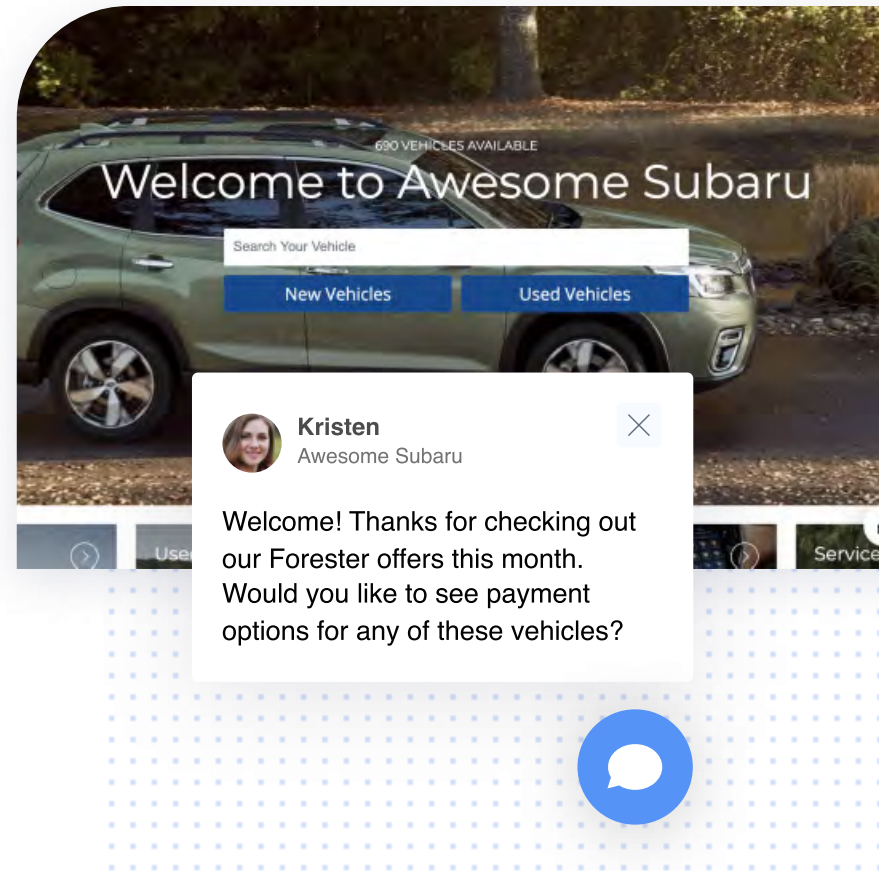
690 VEHICLES AVAILABLE

Welcome to Awesome Subaru

Search Your Vehicle

New Vehicles

Used Vehicles

Use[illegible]

Service

Kristen
Awesome Subaru

Welcome! Thanks for checking out our Forester offers this month. Would you like to see payment options for any of these vehicles?